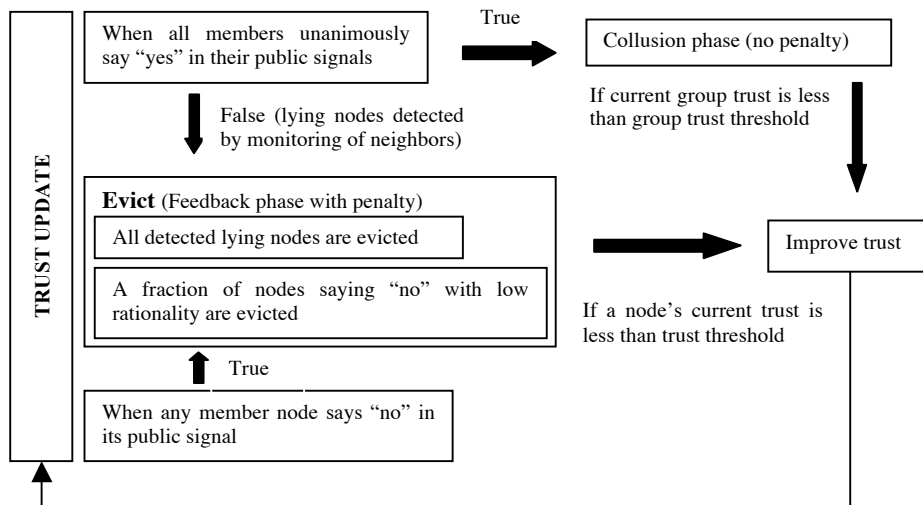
TRUST UPDATE

When all members unanimously say “yes” in their public signals

True

Collusion phase (no penalty)

False (lying nodes detected by monitoring of neighbors)

If current group trust is less than group trust threshold

**Evict** (Feedback phase with penalty)

All detected lying nodes are evicted

A fraction of nodes saying “no” with low rationality are evicted

Improve trust

If a node’s current trust is less than trust threshold

True

When any member node says “no” in its public signal